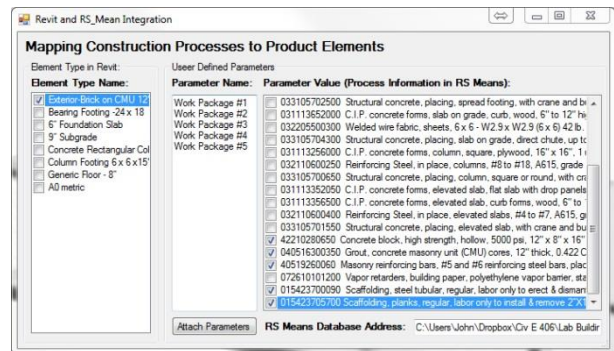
Revit and RS_Mean Integration

Mapping Construction Processes to Product Elements

Element Type in Revit:
Element Type Name:
Exterior-Brick on CMU 12
Bearing Footing -24 x 18
6" Foundation Slab
9" Subgrade
Concrete Rectangular Col
Column Footing 6 x 6x15'
Generic Floor - 8"
A0 metric

User Defined Parameters
Parameter Name:
Work Package #1
Work Package #2
Work Package #3
Work Package #4
Work Package #5

Parameter Value (Process Information in RS Means):
033105702500 Structural concrete, placing, spread footing, with crane and b
031113652000 C.I.P. concrete forms, slab on grade, curb, wood, 6" to 12" hi
032205500300 Welded wire fabric, sheets, 6 x 6 - W2.9 x W2.9 (6 x 6) 42 lb.
033105704300 Structural concrete, placing, slab on grade, direct chute, up t
031113256000 C.I.P. concrete forms, column, square, plywood, 16" x 16", 1
032110600250 Reinforcing Steel, in place, columns, #8 to #18, A615, grade
033105700650 Structural concrete, placing, column, square or round, with cr
031113352050 C.I.P. concrete forms, elevated slab, flat slab with drop panels
031113356500 C.I.P. concrete forms, elevated slab, curb forms, wood, 6" to
032110600400 Reinforcing Steel, in place, elevated slabs, #4 to #7, A615, g
033105701550 Structural concrete, placing, elevated slab, with crane and bu
42210280650 Concrete block, high strength, hollow, 5000 psi, 12" x 8" x 16"
040516300350 Grout, concrete masonry unit (CMU) cores, 12" thick, 0.422 C
40519260060 Masonry reinforcing bars, #5 and #6 reinforcing steel bars, plac
072610101200 Vapor retarders, building paper, polyethylene vapor barrier, st
015423700090 Scaffolding, steel tubular, regular, labor only to erect & disman
015423705700 Scaffolding, planks, regular, labor only to install & remove 2"X1

Attach Parameters
RS Means Database Address: C:\Users\John\Dropbox\Civ E 406\Lab Buildir